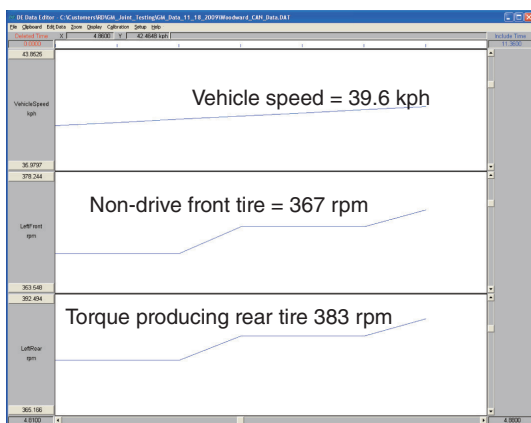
DE Data Editor - C:\Customers\RB\GM_Joint_Testing\GM_Data_11_18_2009\Woodward_CAN_Data.DAT

File Clipboard Edit Data Zoom Display Calibrations Setup Help

Deleted Time X 4.8600 Y 42.4648 kph

Include Time

8.0300

11.3600

43.8626

VehicleSpeed kph

Vehicle speed = 39.6 kph

36.9797

378.244

Non-drive front tire = 367 rpm

LeftFront rpm

353.548

392.494

Torque producing rear tire 383 rpm

LeftRear rpm

365.166

4.8100

4.8600